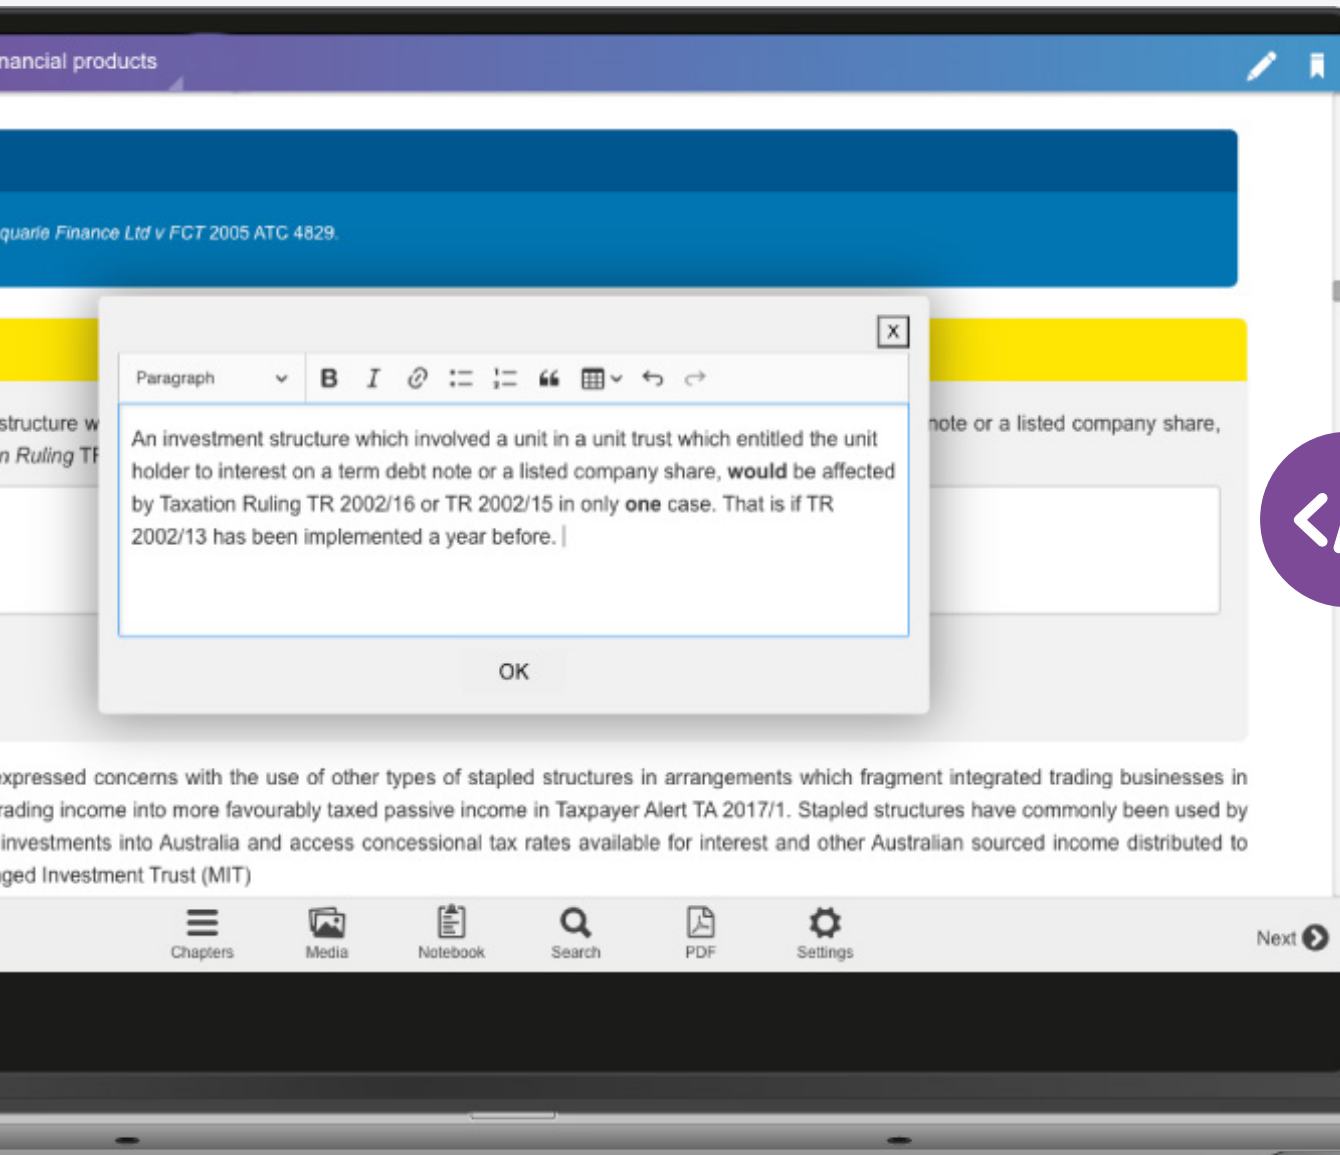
nancial products

quarie Finance Ltd v FCT 2005 ATC 4829.

X

Paragraph

B I

An investment structure which involved a unit in a unit trust which entitled the unit holder to interest on a term debt note or a listed company share, **would** be affected by Taxation Ruling TR 2002/16 or TR 2002/15 in only **one** case. That is if TR 2002/13 has been implemented a year before.

OK

structure w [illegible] note or a listed company share,
n Ruling TF

xpressed concerns with the use of other types of stapled structures in arrangements which fragment integrated trading businesses in rading income into more favourably taxed passive income in Taxpayer Alert TA 2017/1. Stapled structures have commonly been used by investments into Australia and access concessional tax rates available for interest and other Australian sourced income distributed to ged Investment Trust (MIT)

Chapters Media Notebook Search PDF Settings Next